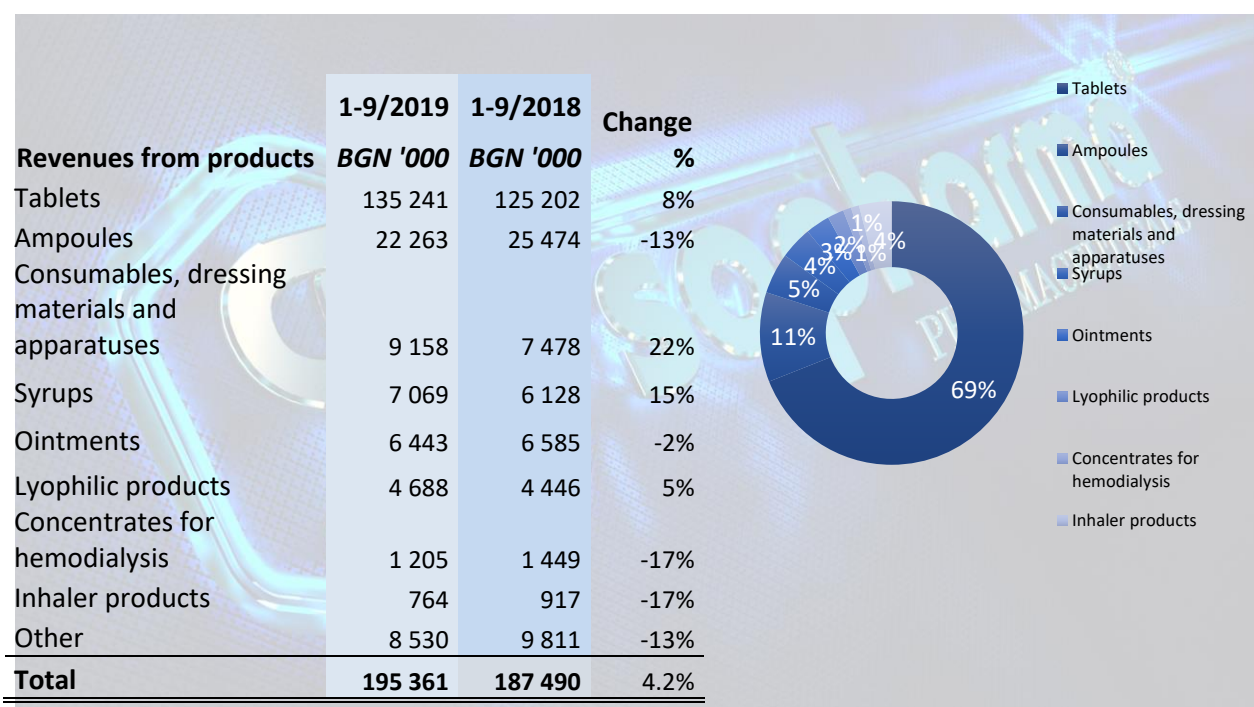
| Revenues from products | 1-9/2019 BGN '000 | 1-9/2018 BGN '000 | Change % |
|---|---|---|---|
| Tablets | 135 241 | 125 202 | 8% |
| Ampoules | 22 263 | 25 474 | -13% |
| Consumables, dressing materials and apparatuses | 9 158 | 7 478 | 22% |
| Syrups | 7 069 | 6 128 | 15% |
| Ointments | 6 443 | 6 585 | -2% |
| Lyophilic products | 4 688 | 4 446 | 5% |
| Concentrates for hemodialysis | 1 205 | 1 449 | -17% |
| Inhaler products | 764 | 917 | -17% |
| Other | 8 530 | 9 811 | -13% |
| Total | 195 361 | 187 490 | 4.2% |

69%
11%
5%
4%
3%
2%
1%
1%
4%

Tablets
Ampoules
Consumables, dressing materials and apparatuses
Syrups
Ointments
Lyophilic products
Concentrates for hemodialysis
Inhaler products

Sopharma
PHARMACEUTICALS